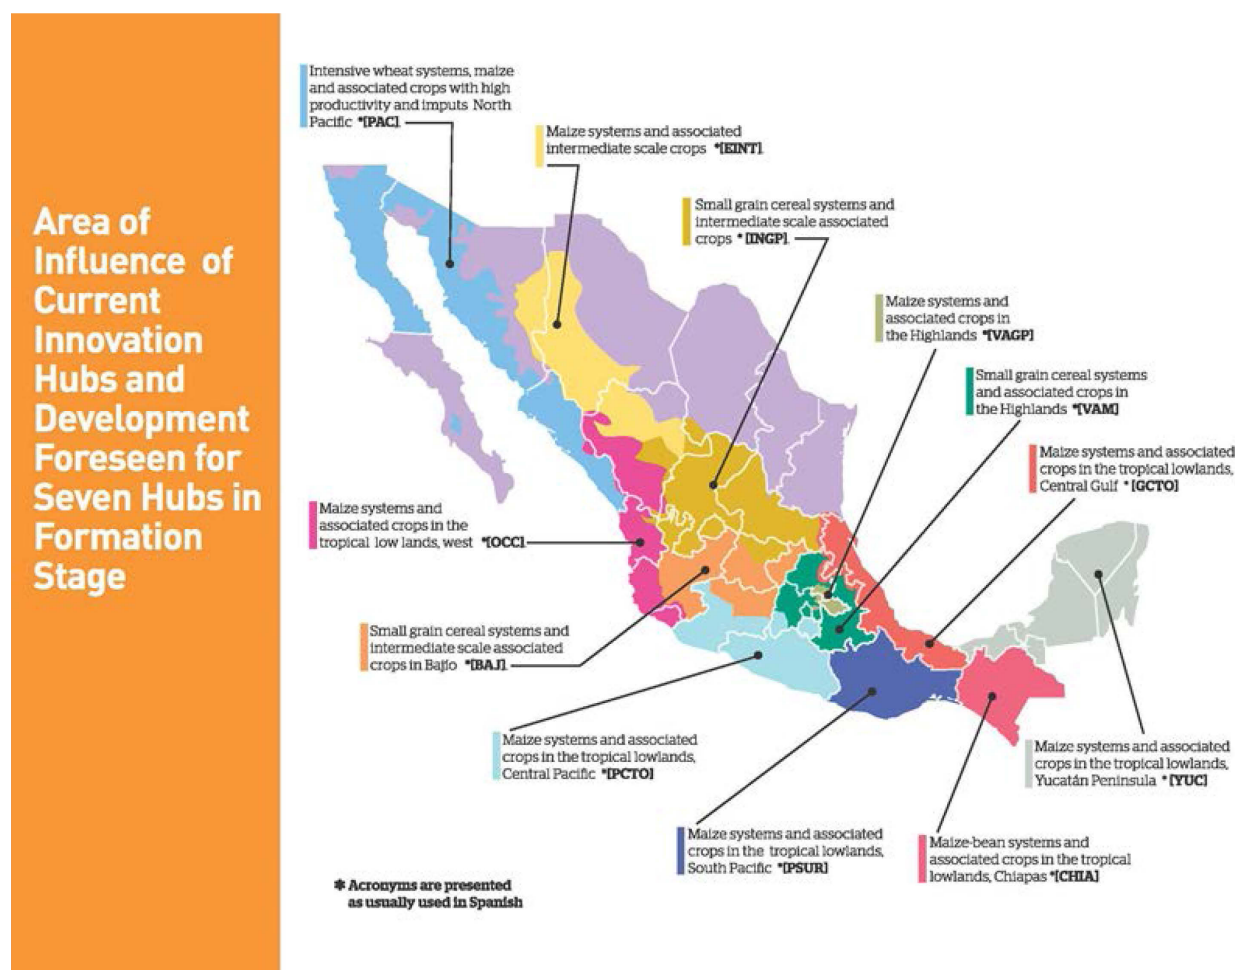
Area of Influence of Current Innovation Hubs and Development Foreseen for Seven Hubs in Formation Stage

Intensive wheat systems, maize and associated crops with high productivity and imputs North Pacific *[PAC]

Maize systems and associated intermediate scale crops *[EINT]

Small grain cereal systems and intermediate scale associated crops * [INGP]

Maize systems and associated crops in the Highlands *[VAGP]

Small grain cereal systems and associated crops in the Highlands *[VAM]

Maize systems and associated crops in the tropical lowlands, Central Gulf * [GCTO]

Maize systems and associated crops in the tropical low lands, west *[OCC]

Small grain cereal systems and intermediate scale associated crops in Bajío *[BAJ]

Maize systems and associated crops in the tropical lowlands, Central Pacific *[PCTO]

Maize systems and associated crops in the tropical lowlands, Yucatán Peninsula * [YUC]

Maize systems and associated crops in the tropical lowlands, South Pacific *[PSUR]

Maize-bean systems and associated crops in the tropical lowlands, Chiapas *[CHIA]

* Acronyms are presented as usually used in Spanish